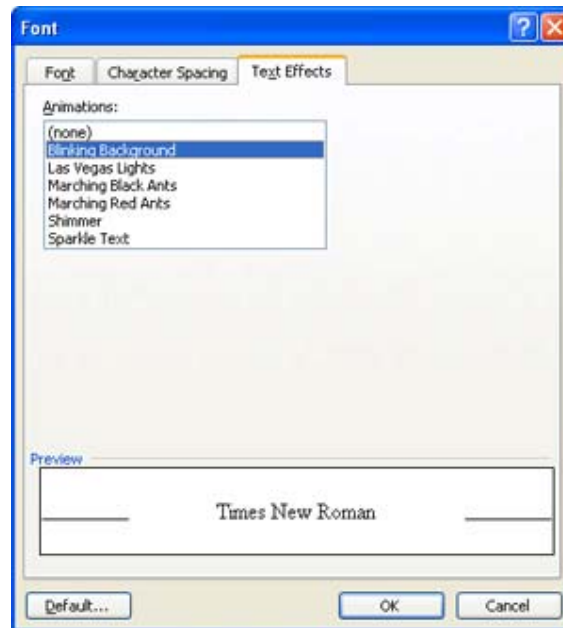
Font

?

Font

Character Spacing

Text Effects

Animations:

(none)
Blinking Background
Las Vegas Lights
Marching Black Ants
Marching Red Ants
Shimmer
Sparkle Text

Preview

Times New Roman

Default...

OK

Cancel